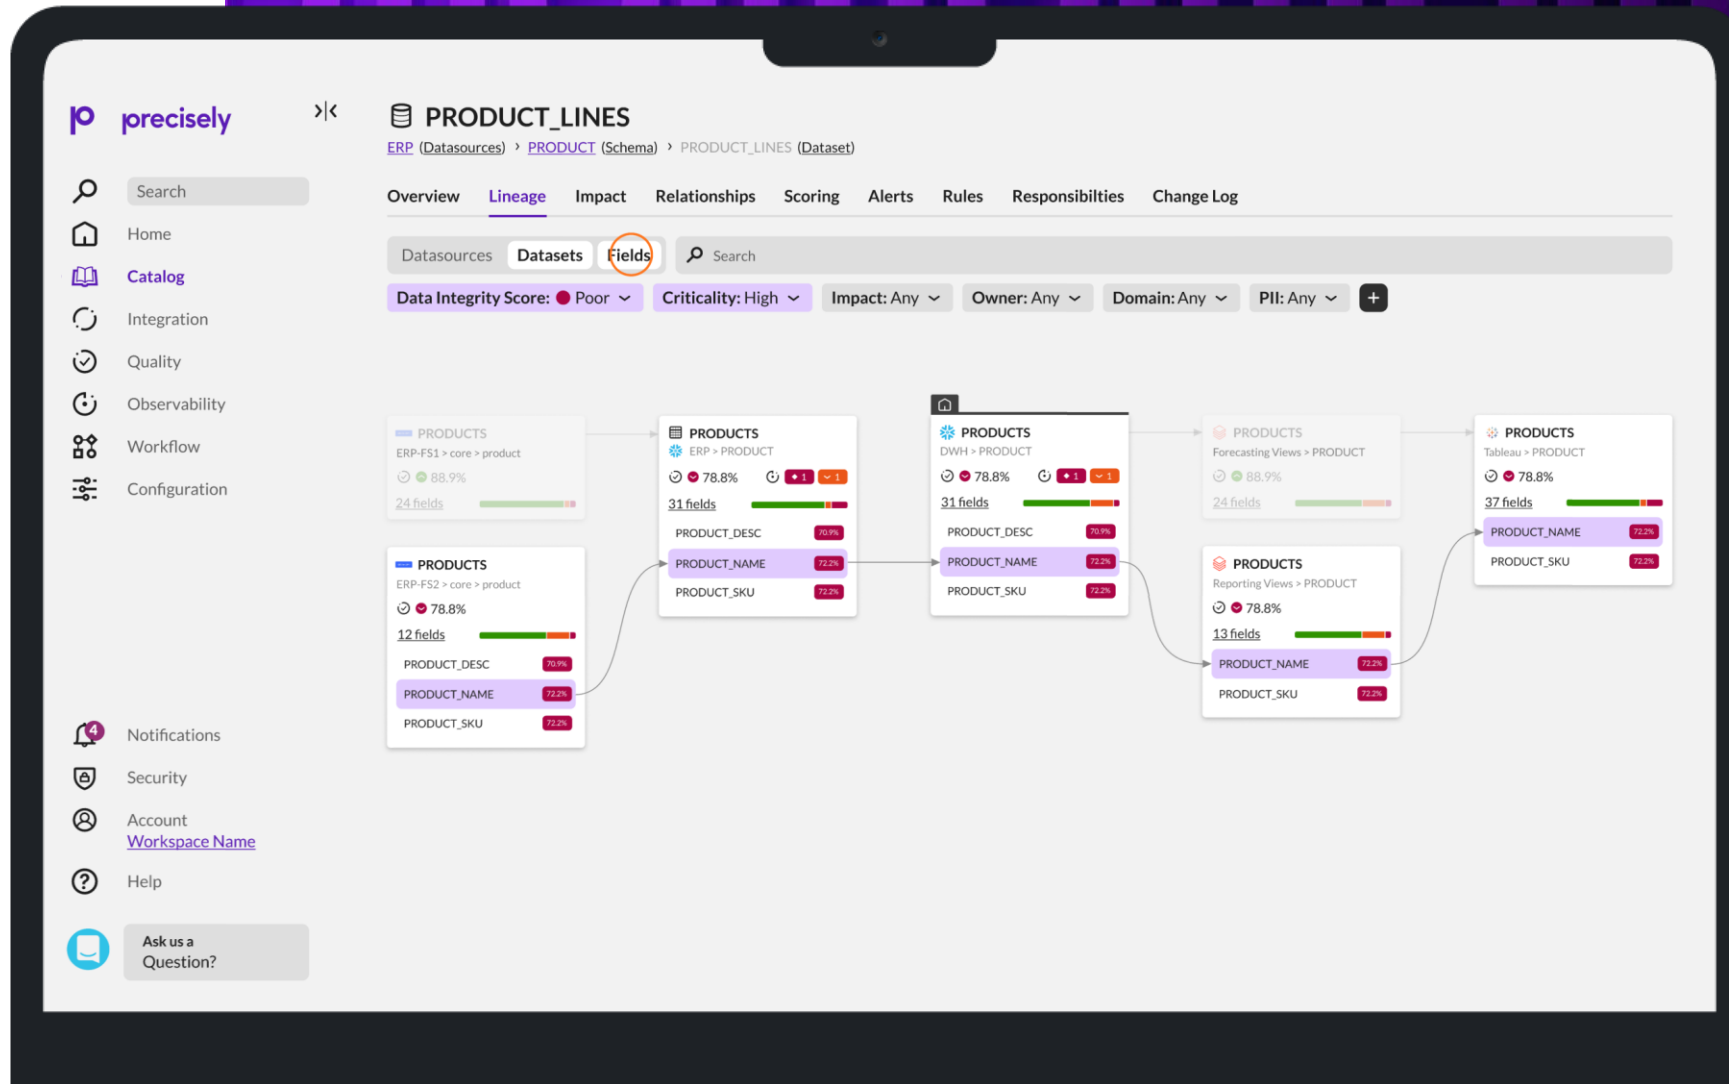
precisely

Search
Home
Catalog
Integration
Quality
Observability
Workflow
Configuration

PRODUCT_LINES
ERP (Datasources) › PRODUCT (Schema) › PRODUCT_LINES (Dataset)

Overview Lineage Impact Relationships Scoring Alerts Rules Responsibilties Change Log

Datasources Datasets Fields Search

Data Integrity Score: Poor Criticality: High Impact: Any Owner: Any Domain: Any PII: Any +

PRODUCTS
ERP-FS1 > core > product
88.9%
24 fields

PRODUCTS
ERP-FS2 > core > product
78.8%
12 fields
PRODUCT_DESC 70.9%
PRODUCT_NAME 72.2%
PRODUCT_SKU 72.2%

PRODUCTS
ERP > PRODUCT
78.8% 1 1
31 fields
PRODUCT_DESC 70.9%
PRODUCT_NAME 72.2%
PRODUCT_SKU 72.2%

PRODUCTS
DWH > PRODUCT
78.8% 1 1
31 fields
PRODUCT_DESC 70.9%
PRODUCT_NAME 72.2%
PRODUCT_SKU 72.2%

PRODUCTS
Forecasting Views > PRODUCT
88.9%
24 fields

PRODUCTS
Reporting Views > PRODUCT
78.8%
13 fields
PRODUCT_NAME 72.2%
PRODUCT_SKU 72.2%

PRODUCTS
Tableau > PRODUCT
78.8%
37 fields
PRODUCT_NAME 72.2%
PRODUCT_SKU 72.2%

4
Notifications
Security
Account
Workspace Name
Help

Ask us a Question?